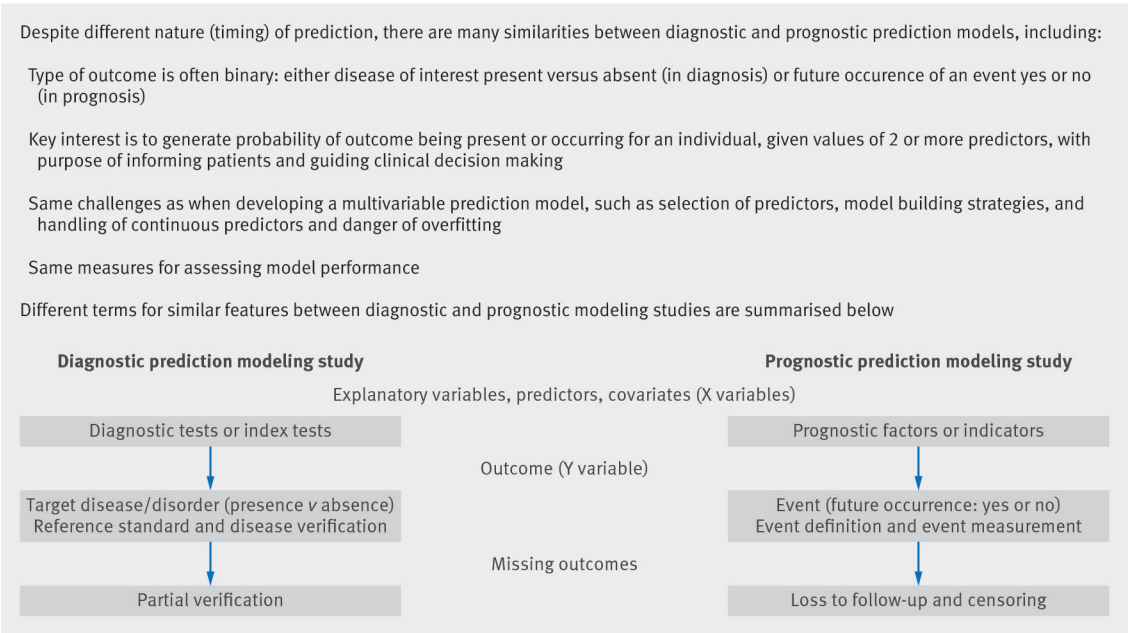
Despite different nature (timing) of prediction, there are many similarities between diagnostic and prognostic prediction models, including:

Type of outcome is often binary: either disease of interest present versus absent (in diagnosis) or future occurence of an event yes or no (in prognosis)

Key interest is to generate probability of outcome being present or occurring for an individual, given values of 2 or more predictors, with purpose of informing patients and guiding clinical decision making

Same challenges as when developing a multivariable prediction model, such as selection of predictors, model building strategies, and handling of continuous predictors and danger of overfitting

Same measures for assessing model performance

Different terms for similar features between diagnostic and prognostic modeling studies are summarised below

Diagnostic prediction modeling study

Prognostic prediction modeling study

Explanatory variables, predictors, covariates (X variables)

Diagnostic tests or index tests

Prognostic factors or indicators

Outcome (Y variable)

Target disease/disorder (presence v absence)
Reference standard and disease verification

Event (future occurrence: yes or no)
Event definition and event measurement

Missing outcomes

Partial verification

Loss to follow-up and censoring